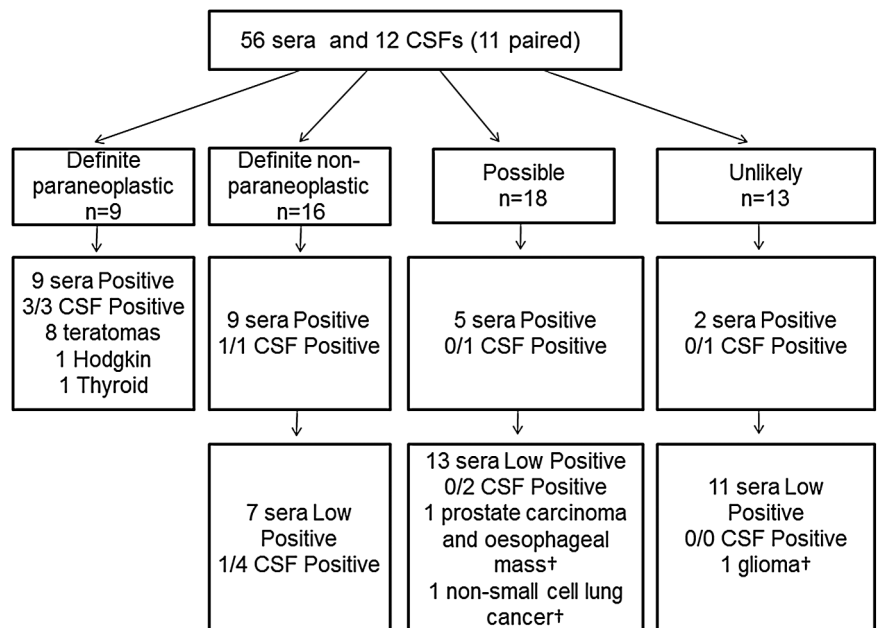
56 sera and 12 CSFs (11 paired)

Definite paraneoplastic n=9

9 sera Positive
3/3 CSF Positive
8 teratomas
1 Hodgkin
1 Thyroid

Definite non-paraneoplastic n=16

9 sera Positive
1/1 CSF Positive

7 sera Low Positive
1/4 CSF Positive

Possible n=18

5 sera Positive
0/1 CSF Positive

13 sera Low Positive
0/2 CSF Positive
1 prostate carcinoma and oesophageal mass†
1 non-small cell lung cancer†

Unlikely n=13

2 sera Positive
0/1 CSF Positive

11 sera Low Positive
0/0 CSF Positive
1 glioma†